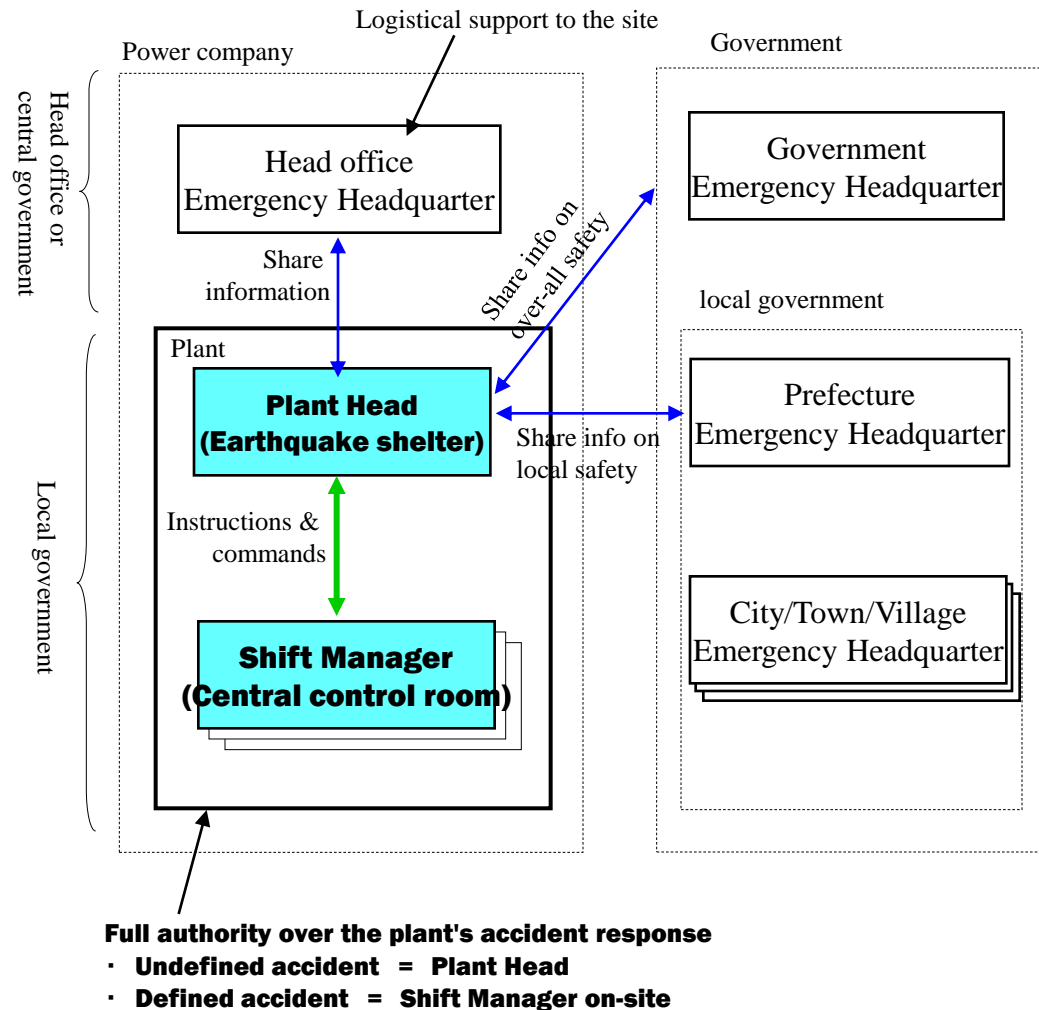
Logistical support to the site

Power company

Government

Head office or central government

Head office Emergency Headquarter

Government Emergency Headquarter

Share information

Share info on over-all safety

local government

Plant

Plant Head (Earthquake shelter)

Prefecture Emergency Headquarter

Share info on local safety

Local government

Instructions & commands

City/Town/Village Emergency Headquarter

Shift Manager (Central control room)

Full authority over the plant's accident response
・ Undefined accident = Plant Head
・ Defined accident = Shift Manager on-site